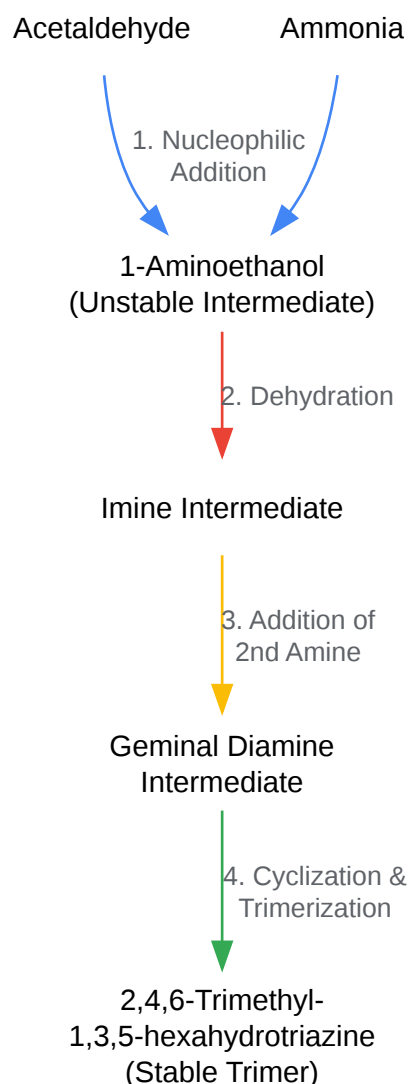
Acetaldehyde

Ammonia

1. Nucleophilic Addition

1-Aminoethanol
(Unstable Intermediate)

2. Dehydration

Imine Intermediate

3. Addition of 2nd Amine

Geminal Diamine Intermediate

4. Cyclization & Trimerization

2,4,6-Trimethyl-1,3,5-hexahydrotriazine
(Stable Trimer)